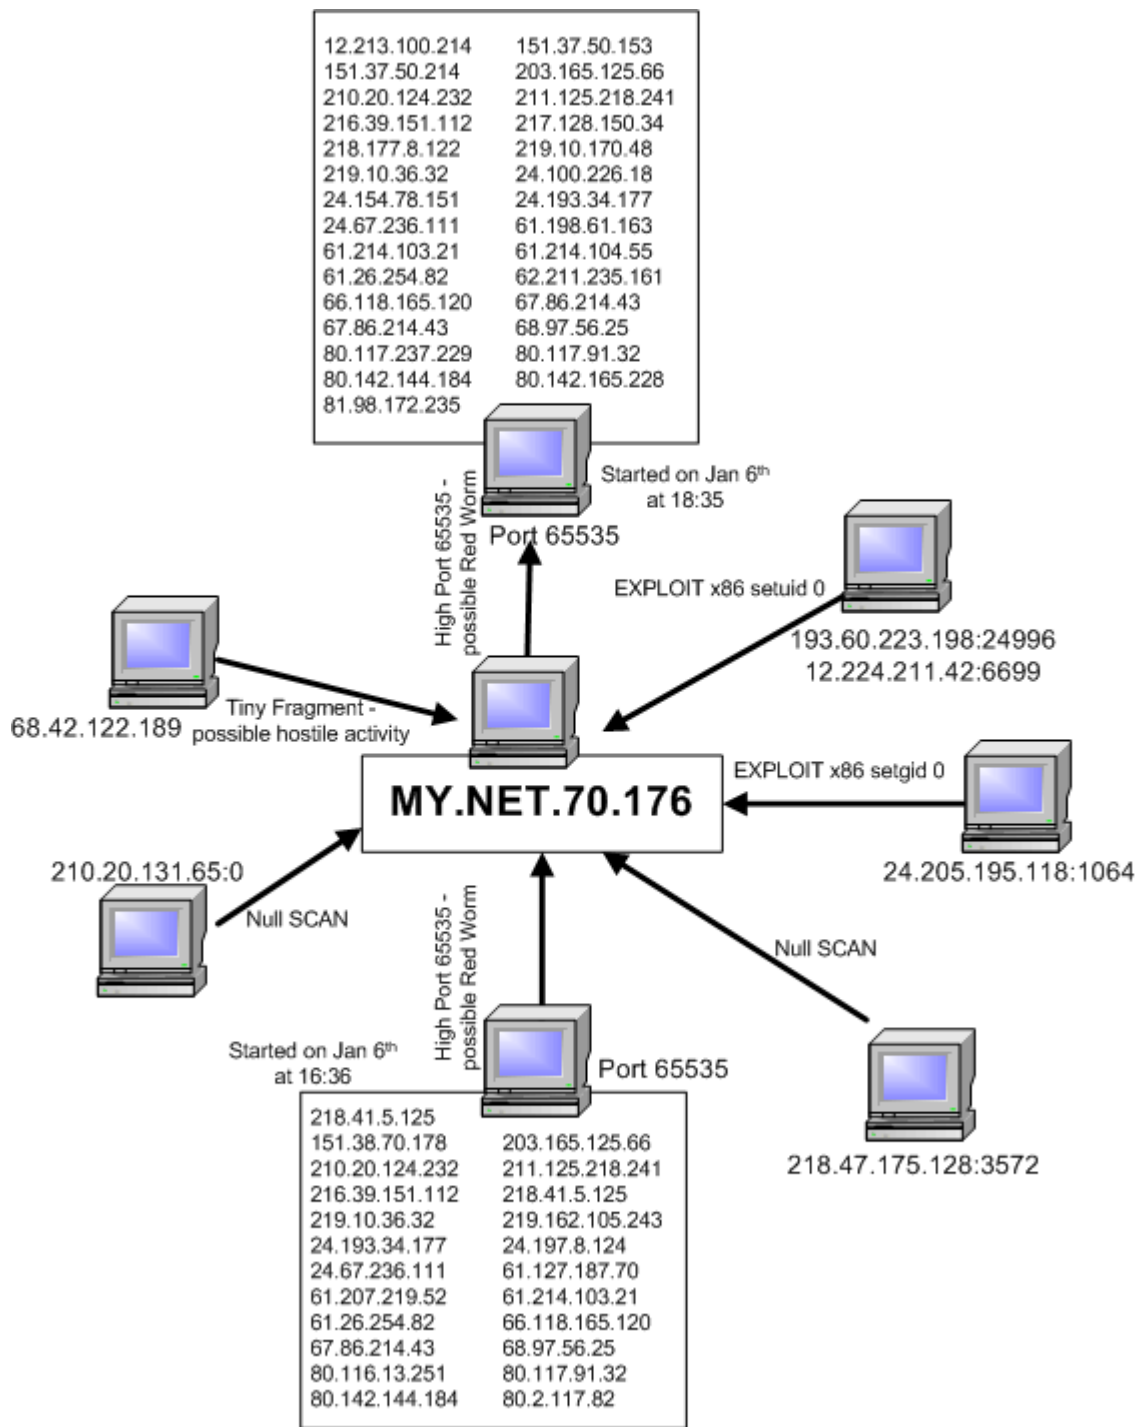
| | |
|---|---|
| 12.213.100.214 | 151.37.50.153 |
| 151.37.50.214 | 203.165.125.66 |
| 210.20.124.232 | 211.125.218.241 |
| 216.39.151.112 | 217.128.150.34 |
| 218.177.8.122 | 219.10.170.48 |
| 219.10.36.32 | 24.100.226.18 |
| 24.154.78.151 | 24.193.34.177 |
| 24.67.236.111 | 61.198.61.163 |
| 61.214.103.21 | 61.214.104.55 |
| 61.26.254.82 | 62.211.235.161 |
| 66.118.165.120 | 67.86.214.43 |
| 67.86.214.43 | 68.97.56.25 |
| 80.117.237.229 | 80.117.91.32 |
| 80.142.144.184 | 80.142.165.228 |
| 81.98.172.235 | |

Started on Jan 6th at 18:35

Port 65535

High Port 65535 - possible Red Worm

EXPLOIT x86 setuid 0

193.60.223.198:24996
12.224.211.42:6699

68.42.122.189

Tiny Fragment - possible hostile activity

MY.NET.70.176

EXPLOIT x86 setgid 0

24.205.195.118:1064

210.20.131.65:0

Null SCAN

High Port 65535 - possible Red Worm

Null SCAN

Started on Jan 6th at 16:36

Port 65535

218.47.175.128:3572

| | |
|---|---|
| 218.41.5.125 | |
| 151.38.70.178 | 203.165.125.66 |
| 210.20.124.232 | 211.125.218.241 |
| 216.39.151.112 | 218.41.5.125 |
| 219.10.36.32 | 219.162.105.243 |
| 24.193.34.177 | 24.197.8.124 |
| 24.67.236.111 | 61.127.187.70 |
| 61.207.219.52 | 61.214.103.21 |
| 61.26.254.82 | 66.118.165.120 |
| 67.86.214.43 | 68.97.56.25 |
| 80.116.13.251 | 80.117.91.32 |
| 80.142.144.184 | 80.2.117.82 |